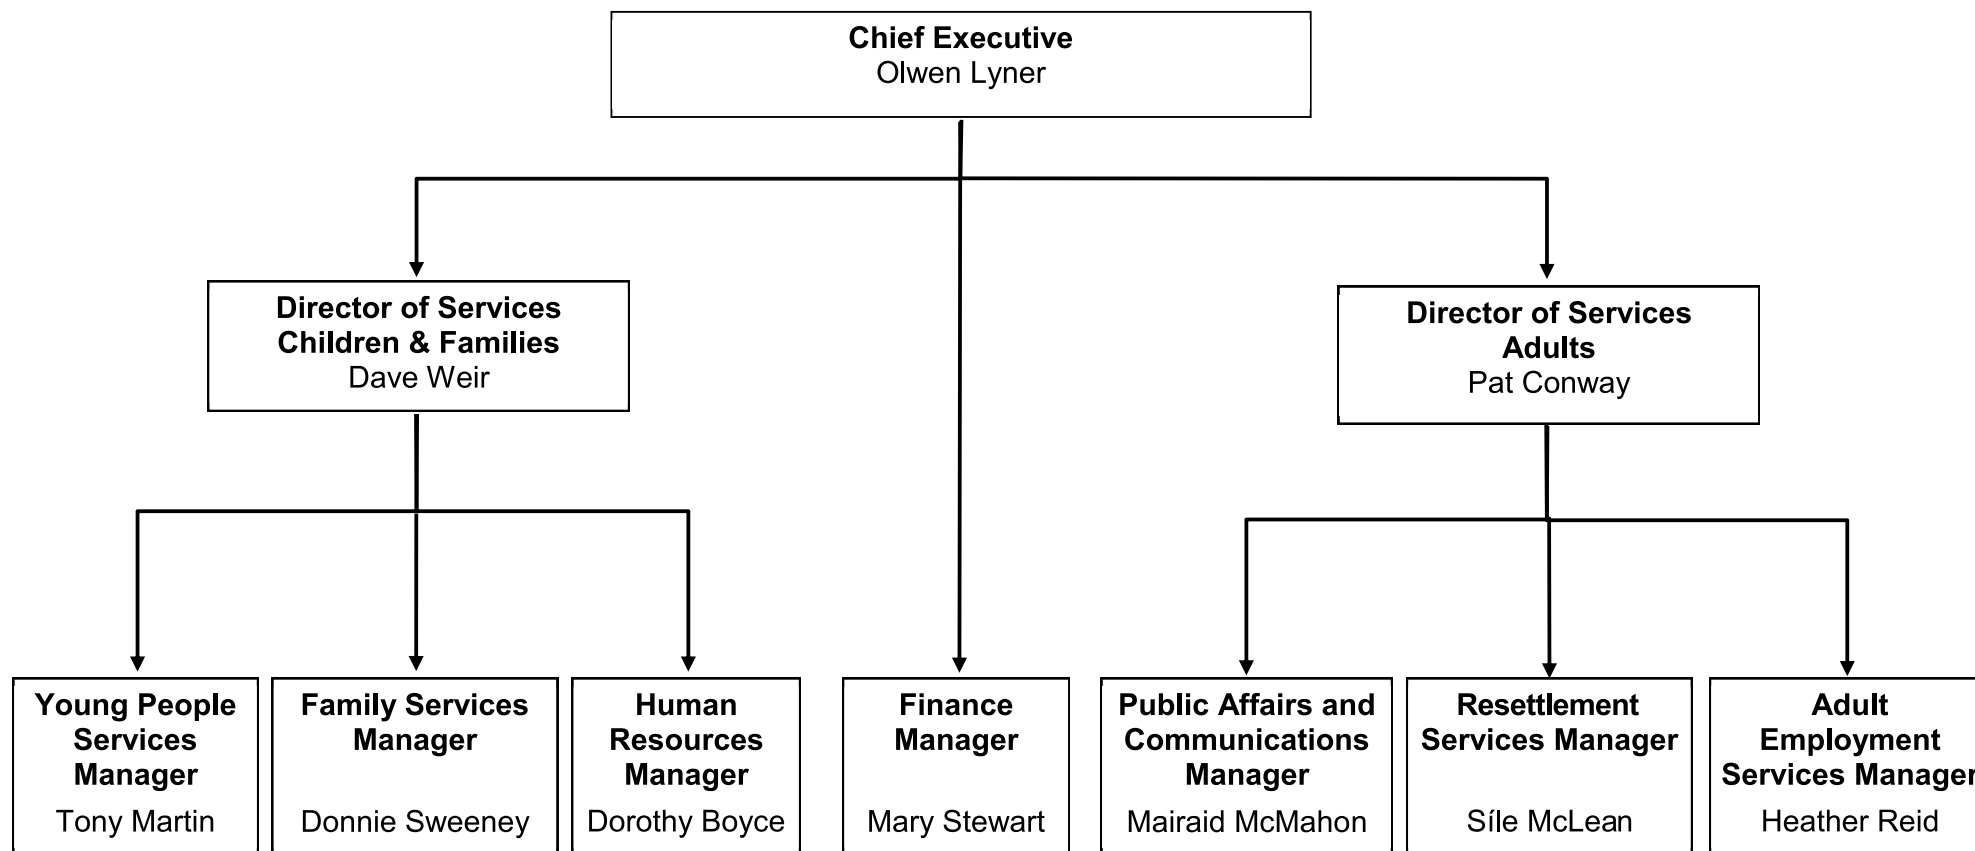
Chief Executive
Olwen Lyner

Director of Services
Children & Families
Dave Weir

Director of Services
Adults
Pat Conway

Young People Services Manager
Tony Martin

Family Services Manager
Donnie Sweeney

Human Resources Manager
Dorothy Boyce

Finance Manager
Mary Stewart

Public Affairs and Communications Manager
Mairaid McMahon

Resettlement Services Manager
Síle McLean

Adult Employment Services Manager
Heather Reid